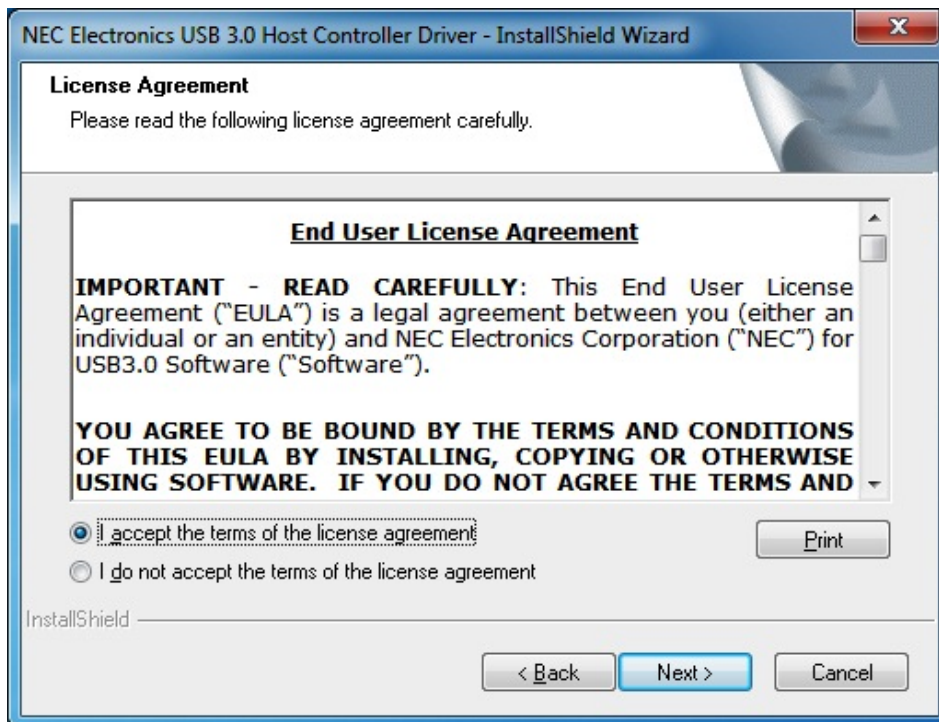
NEC Electronics USB 3.0 Host Controller Driver - InstallShield Wizard

License Agreement

Please read the following license agreement carefully.

End User License Agreement

IMPORTANT - READ CAREFULLY: This End User License Agreement ("EULA") is a legal agreement between you (either an individual or an entity) and NEC Electronics Corporation ("NEC") for USB3.0 Software ("Software").

YOU AGREE TO BE BOUND BY THE TERMS AND CONDITIONS OF THIS EULA BY INSTALLING, COPYING OR OTHERWISE USING SOFTWARE. IF YOU DO NOT AGREE THE TERMS AND

I accept the terms of the license agreement

Print

I do not accept the terms of the license agreement

InstallShield

< Back

Next >

Cancel